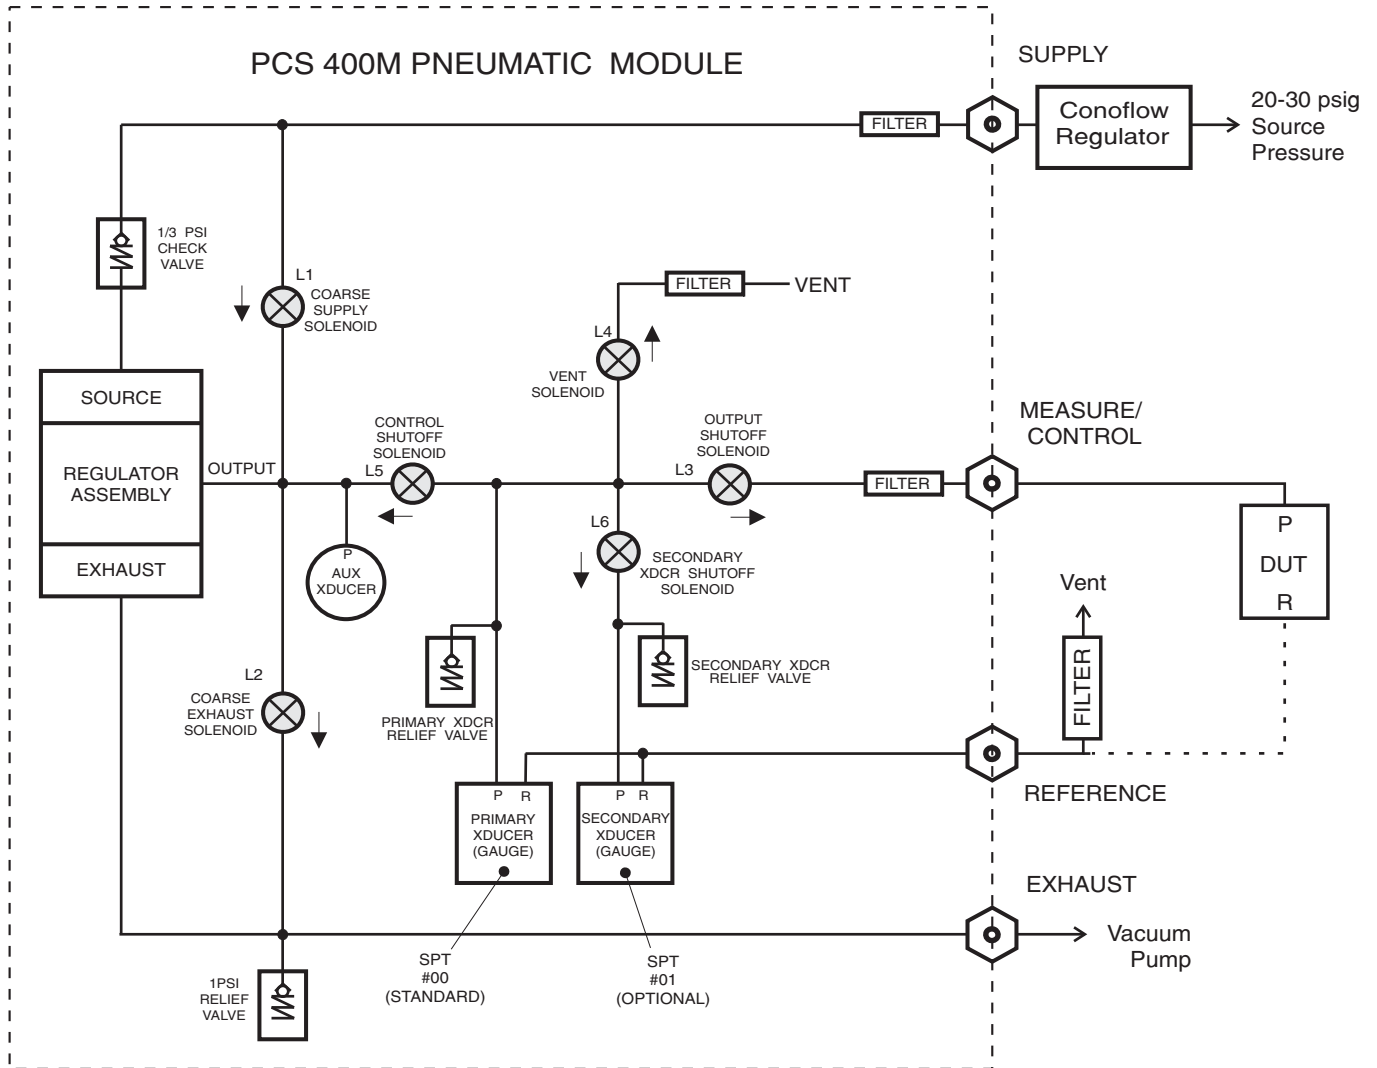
PCS 400M PNEUMATIC MODULE

SUPPLY

FILTER

Conoflow Regulator

20-30 psig Source Pressure

1/3 PSI CHECK VALVE

L1 COARSE SUPPLY SOLENOID

FILTER

VENT

L4

VENT SOLENOID

SOURCE

REGULATOR ASSEMBLY

EXHAUST

OUTPUT

CONTROL SHUTOFF SOLENOID

L5

OUTPUT SHUTOFF SOLENOID

L3

MEASURE/ CONTROL

FILTER

P

DUT

R

P AUX XDUCER

L6

SECONDARY XDCR SHUTOFF SOLENOID

Vent

FILTER

SECONDARY XDCR RELIEF VALVE

L2

COARSE EXHAUST SOLENOID

PRIMARY XDCR RELIEF VALVE

P R

PRIMARY XDUCER (GAUGE)

P R

SECONDARY XDUCER (GAUGE)

REFERENCE

EXHAUST

Vacuum Pump

1PSI RELIEF VALVE

SPT #00 (STANDARD)

SPT #01 (OPTIONAL)